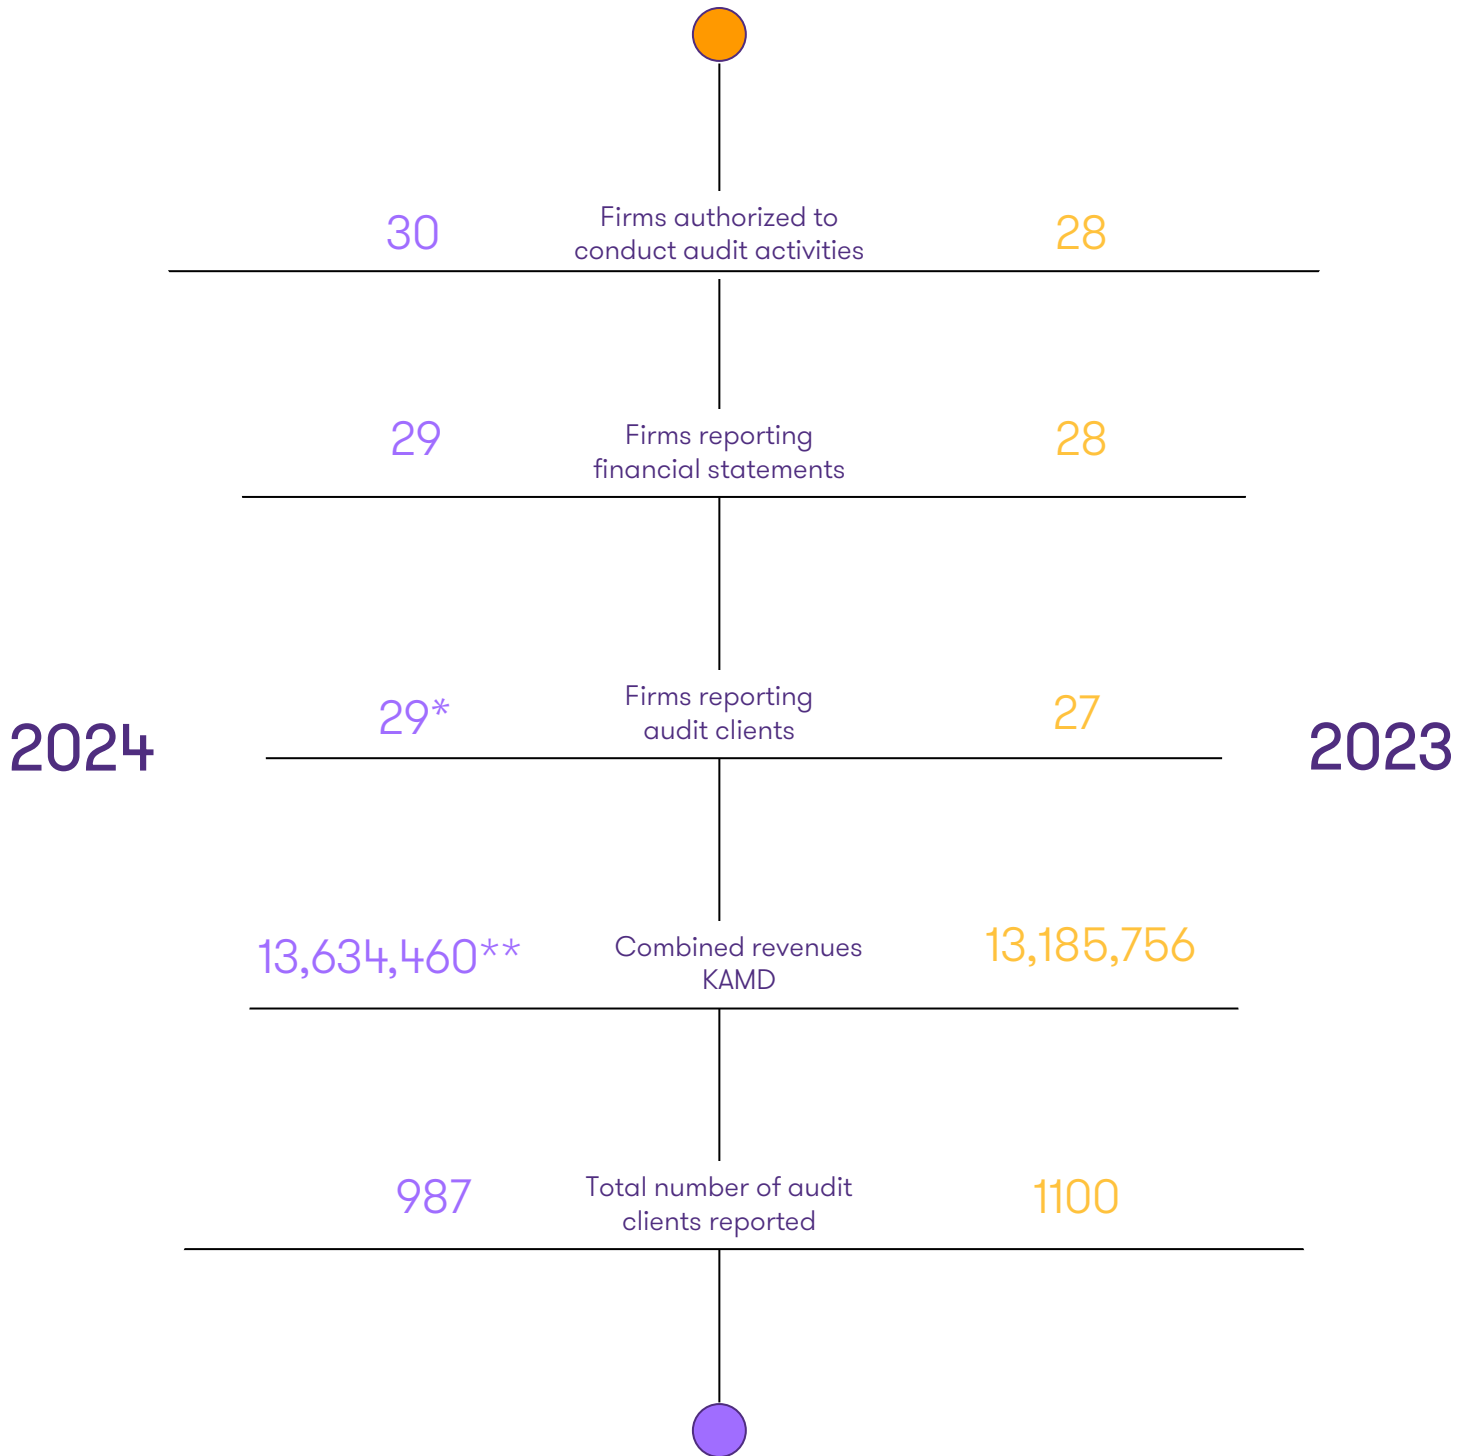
2024

2023

30 Firms authorized to conduct audit activities 28

29 Firms reporting financial statements 28

29* Firms reporting audit clients 27

13,634,460** Combined revenues KAMD 13,185,756

987 Total number of audit clients reported 1100